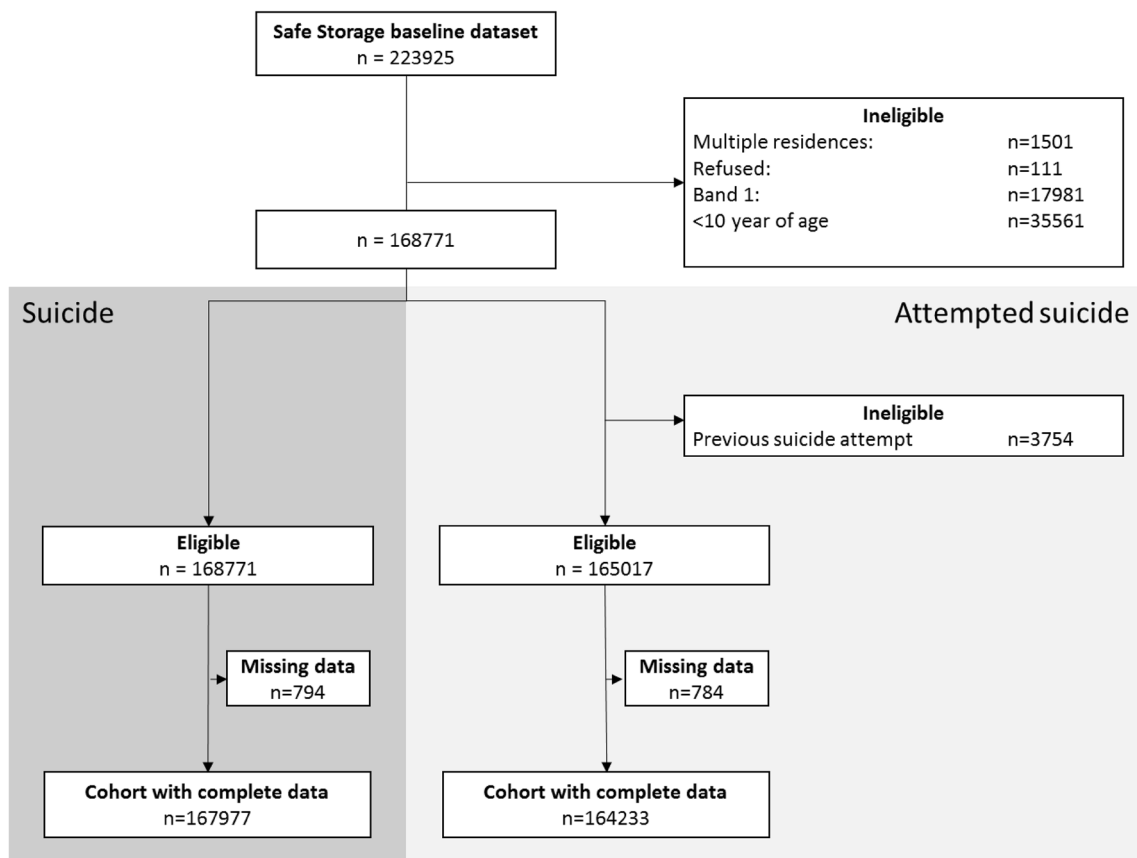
Safe Storage baseline dataset
n = 223925

Ineligible
Multiple residences: n=1501
Refused: n=111
Band 1: n=17981
<10 year of age n=35561

n = 168771

Suicide

Attempted suicide

Ineligible
Previous suicide attempt n=3754

Eligible
n = 168771

Eligible
n = 165017

Missing data
n=794

Missing data
n=784

Cohort with complete data
n=167977

Cohort with complete data
n=164233